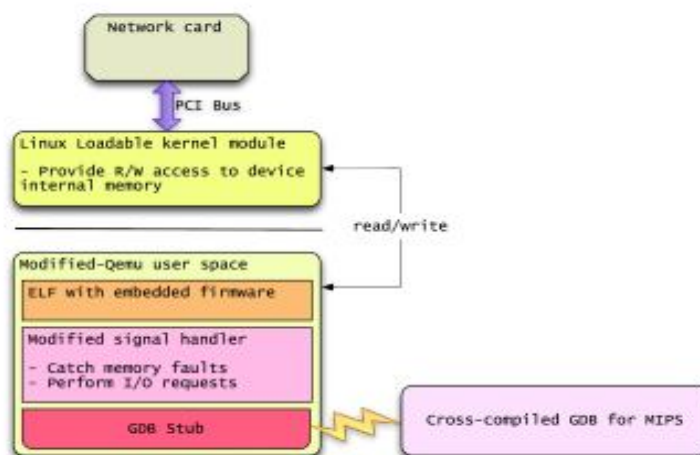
Network card

PCI Bus

Linux Loadable kernel module

- Provide R/W access to device internal memory

read/write

Modified-Qemu user space

ELF with embedded firmware

Modified signal handler

- Catch memory faults
- Perform I/O requests

GDB Stub

Cross-compiled GDB for MIPS